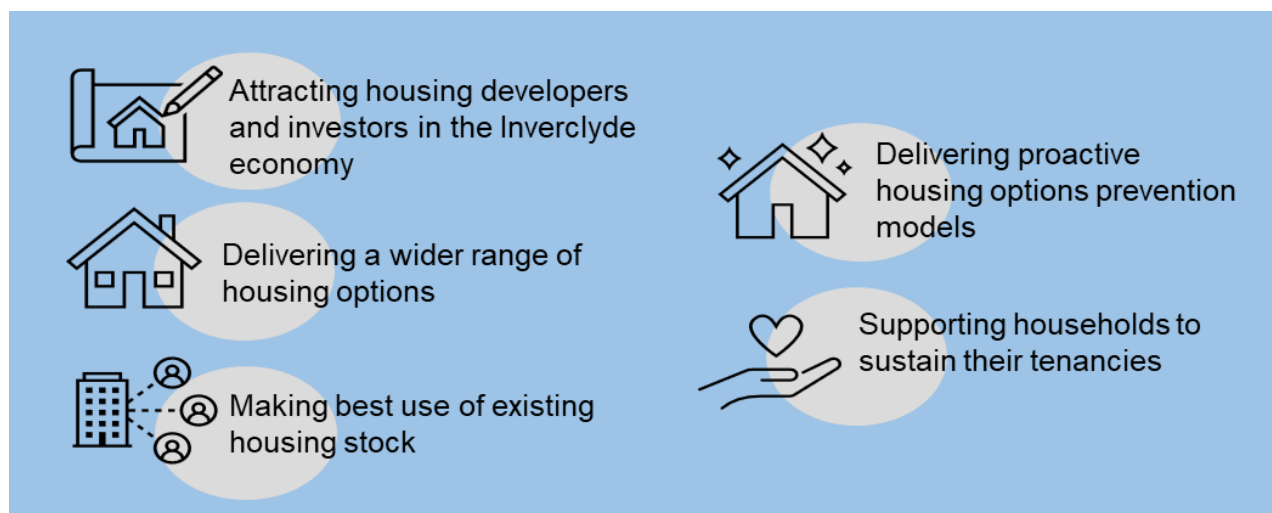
Attracting housing developers and investors in the Inverclyde economy

Delivering a wider range of housing options

Making best use of existing housing stock

Delivering proactive housing options prevention models

Supporting households to sustain their tenancies